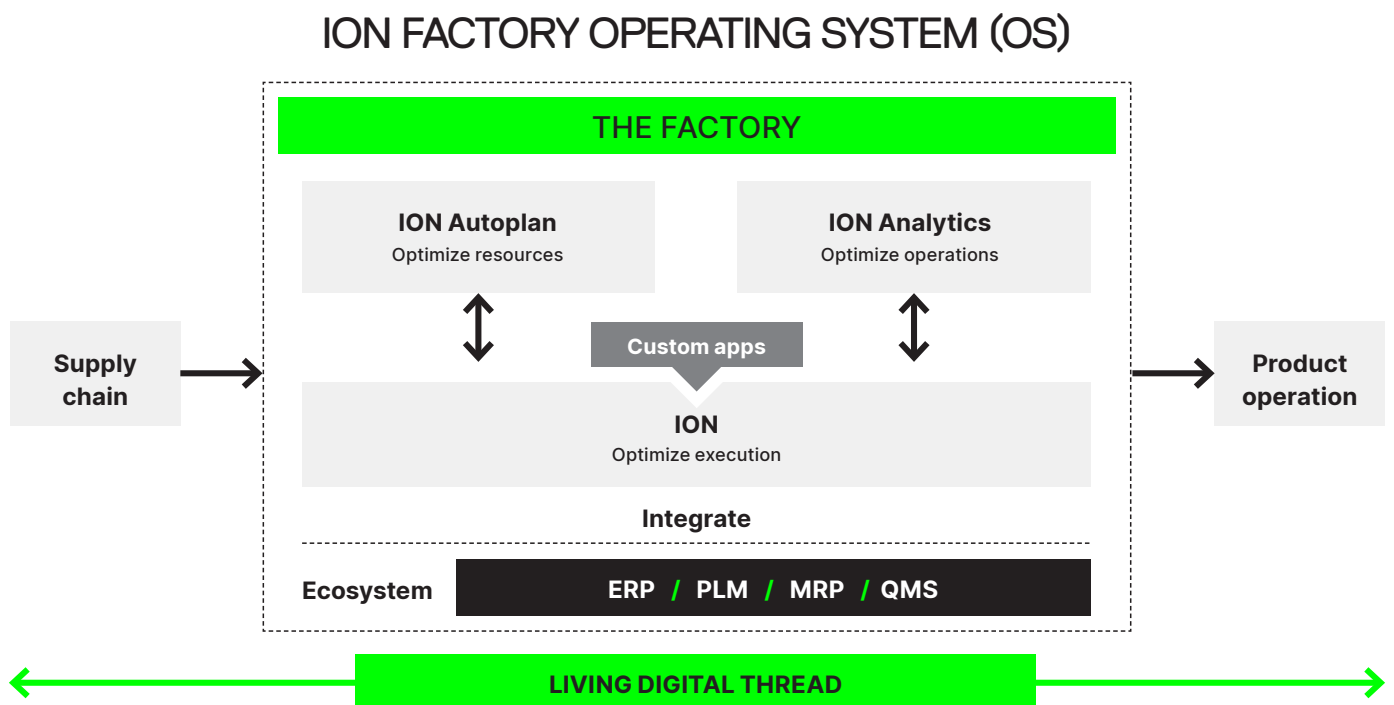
ION FACTORY OPERATING SYSTEM (OS)

THE FACTORY

ION Autoplan
Optimize resources

ION Analytics
Optimize operations

Supply chain

Custom apps

Product operation

ION
Optimize execution

Integrate

Ecosystem

ERP / PLM / MRP / QMS

LIVING DIGITAL THREAD